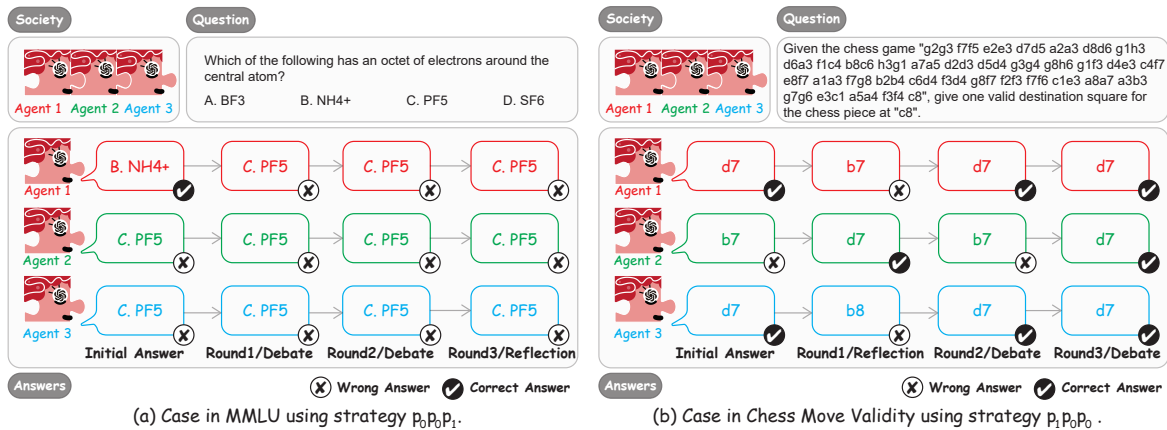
Society

Question

Agent 1 Agent 2 Agent 3

Which of the following has an octet of electrons around the central atom?

A. BF3 B. NH4+ C. PF5 D. SF6

Agent 1: B. NH4+ → C. PF5 → C. PF5 → C. PF5

Agent 2: C. PF5 → C. PF5 → C. PF5 → C. PF5

Agent 3: C. PF5 → C. PF5 → C. PF5 → C. PF5

Initial Answer Round1/Debate Round2/Debate Round3/Reflection

Answers

Wrong Answer Correct Answer

(a) Case in MMLU using strategy $p_0p_0p_1$.

Society

Question

Agent 1 Agent 2 Agent 3

Given the chess game "g2g3 f7f5 e2e3 d7d5 a2a3 d8d6 g1h3 d6a3 f1c4 b8c6 h3g1 a7a5 d2d3 d5d4 g3g4 g8h6 g1f3 d4e3 c4f7 e8f7 a1a3 f7g8 b2b4 c6d4 f3d4 g8f7 f2f3 f7f6 c1e3 a8a7 a3b3 g7g6 e3c1 a5a4 f3f4 c8", give one valid destination square for the chess piece at "c8".

Agent 1: d7 → b7 → d7 → d7

Agent 2: b7 → d7 → b7 → d7

Agent 3: d7 → b8 → d7 → d7

Initial Answer Round1/Reflection Round2/Debate Round3/Debate

Answers

Wrong Answer Correct Answer

(b) Case in Chess Move Validity using strategy $p_1p_0p_0$ .